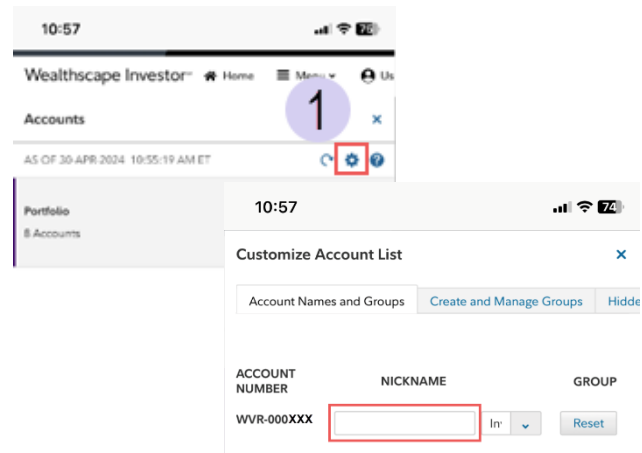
10:57

Wealthscape Investor™ Home Menu Us

Accounts

1

AS OF 30-APR-2024 10:55:19 AM ET

Portfolio

8 Accounts

10:57

74

Customize Account List

Account Names and Groups | Create and Manage Groups | Hidde

ACCOUNT NUMBER

NICKNAME

GROUP

WVR-000XXX

In

Reset